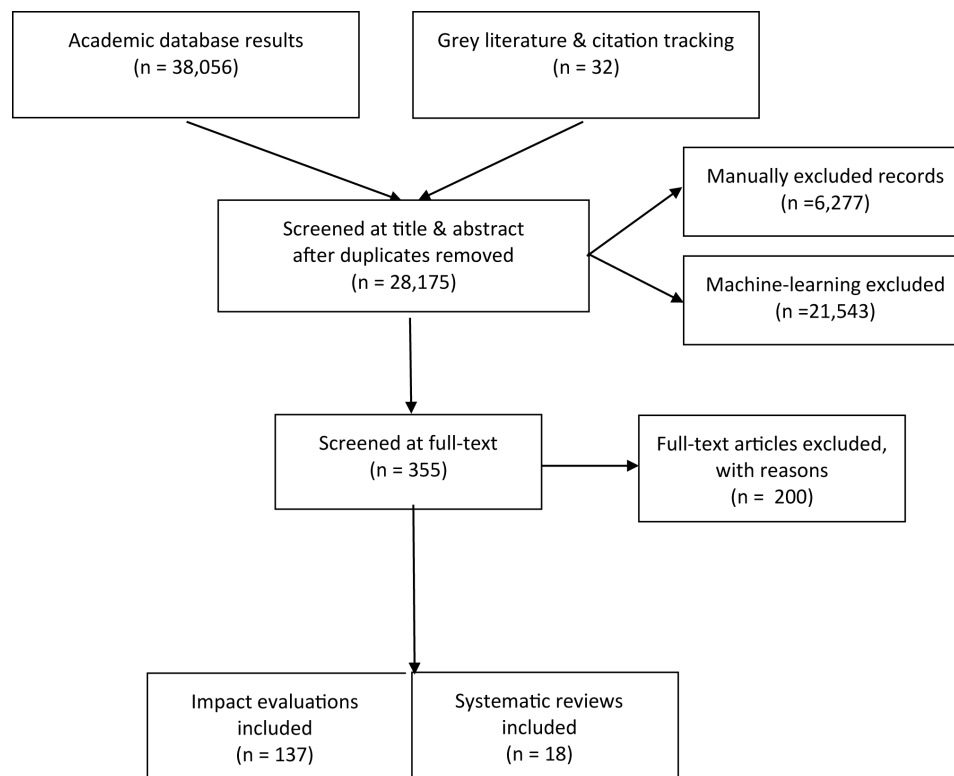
Academic database results
(n = 38,056)

Grey literature & citation tracking
(n = 32)

Screened at title & abstract after duplicates removed
(n = 28,175)

Manually excluded records
(n =6,277)

Machine-learning excluded
(n =21,543)

Screened at full-text
(n = 355)

Full-text articles excluded, with reasons
(n = 200)

Impact evaluations included
(n = 137)

Systematic reviews included
(n = 18)